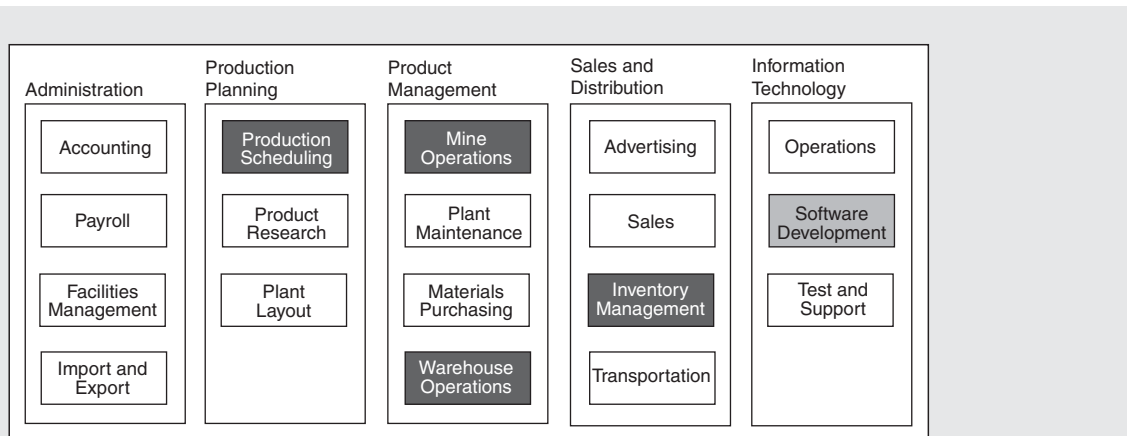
Administration

Accounting

Payroll

Facilities Management

Import and Export

Production Planning

Production Scheduling

Product Research

Plant Layout

Product Management

Mine Operations

Plant Maintenance

Materials Purchasing

Warehouse Operations

Sales and Distribution

Advertising

Sales

Inventory Management

Transportation

Information Technology

Operations

Software Development

Test and Support